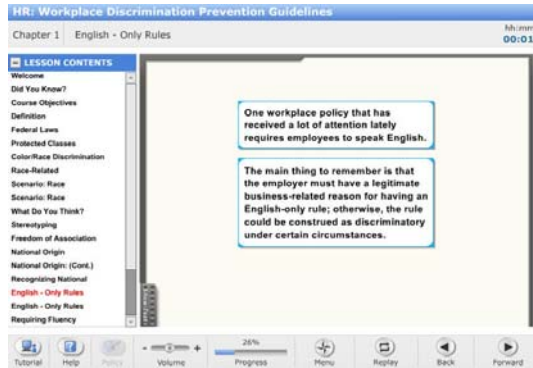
HR: Workplace Discrimination Prevention Guidelines

Chapter 1 English - Only Rules

hh:mm
00:01

LESSON CONTENTS
Welcome
Did You Know?
Course Objectives
Definition
Federal Laws
Protected Classes
Color/Race Discrimination
Race-Related
Scenario: Race
Scenario: Race
What Do You Think?
Stereotyping
Freedom of Association
National Origin
National Origin: (Cont.)
Recognizing National
English - Only Rules
English - Only Rules
Requiring Fluency

One workplace policy that has received a lot of attention lately requires employees to speak English.

The main thing to remember is that the employer must have a legitimate business-related reason for having an English-only rule; otherwise, the rule could be construed as discriminatory under certain circumstances.

Tutorial Help Policy Volume 26% Progress Menu Replay Back Forward